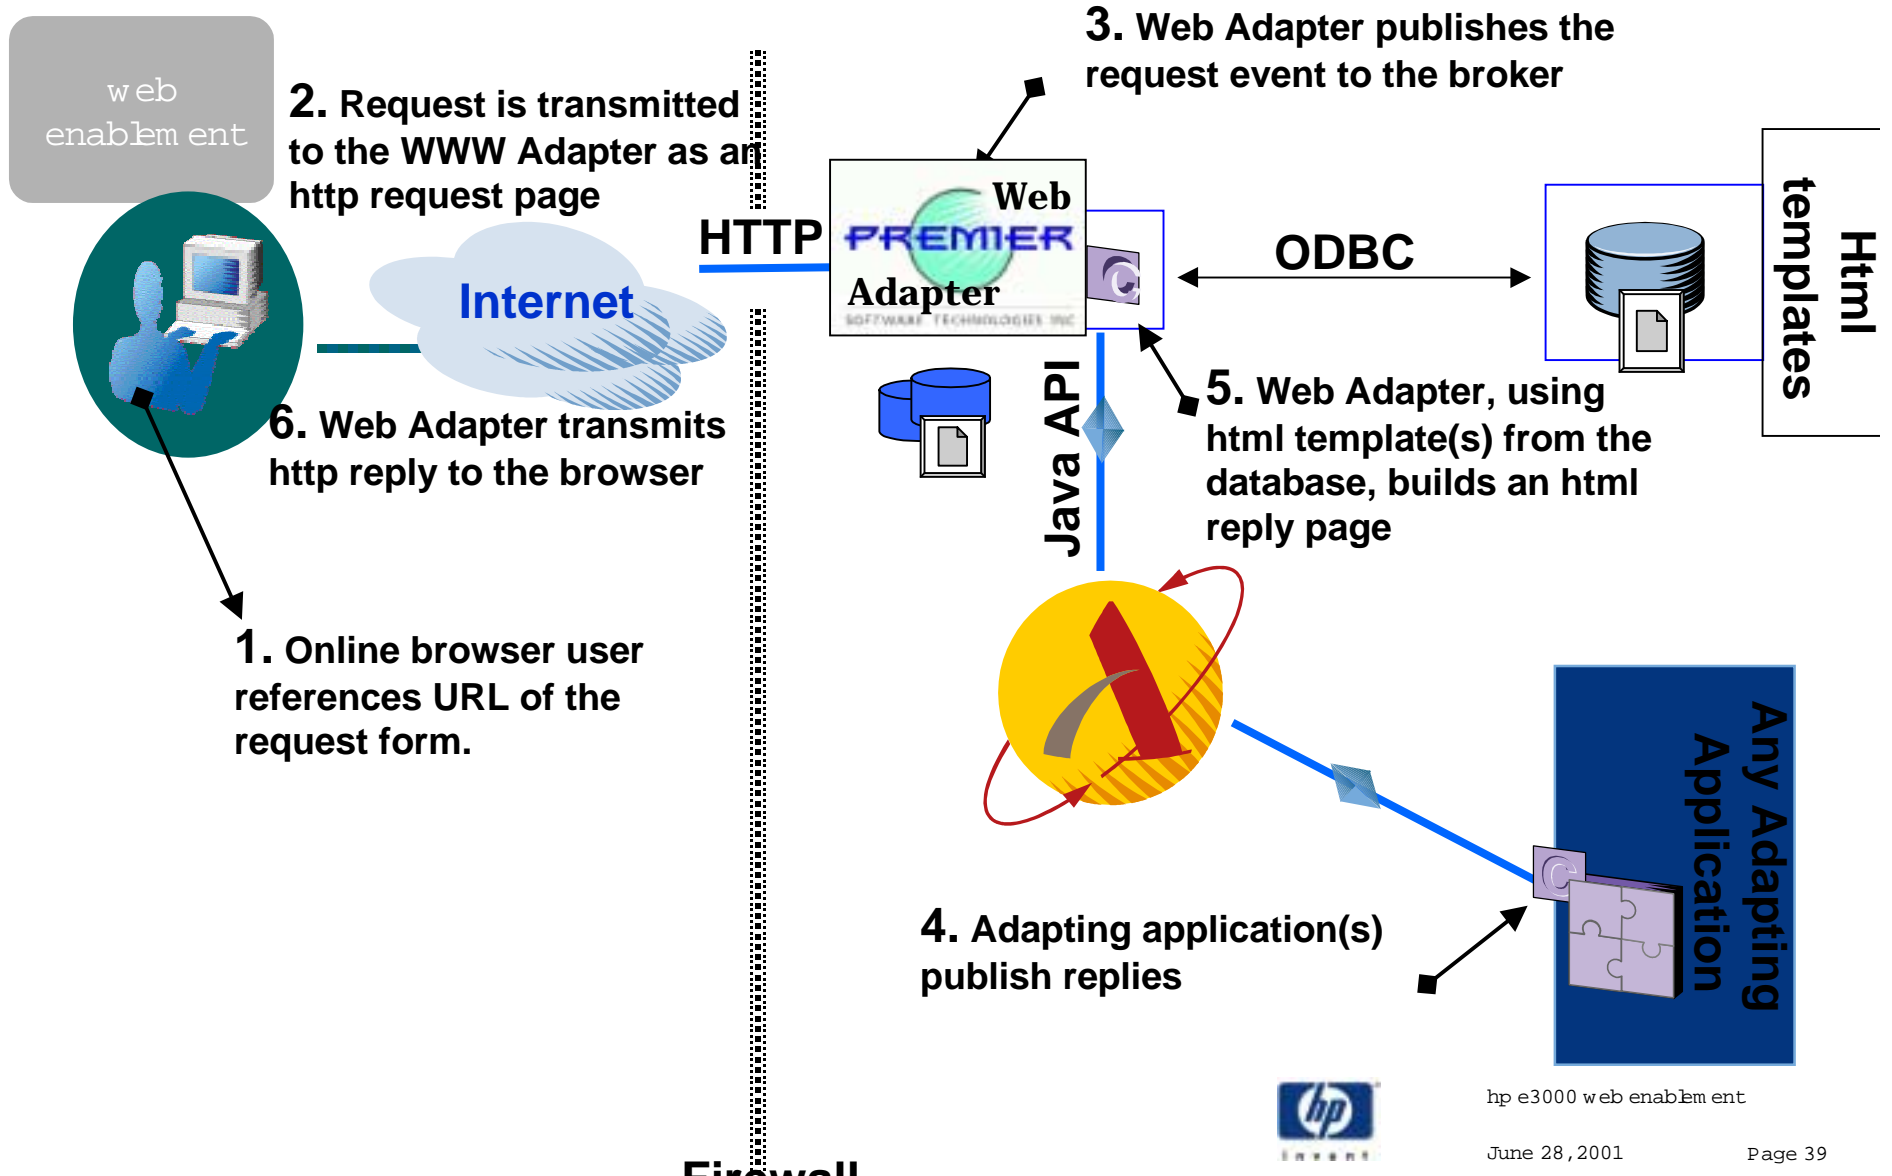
web enablement

2. Request is transmitted to the WWW Adapter as an http request page

3. Web Adapter publishes the request event to the broker

HTTP

Web PREMIER Adapter SOFTWARE TECHNOLOGIES INC

ODBC

Html templates

Internet

6. Web Adapter transmits http reply to the browser

Java API

5. Web Adapter, using html template(s) from the database, builds an html reply page

1. Online browser user references URL of the request form.

Any Adapting Application

4. Adapting application(s) publish replies

hp invent

hp e3000 web enablement

June 28, 2001

Page 39

Firewall